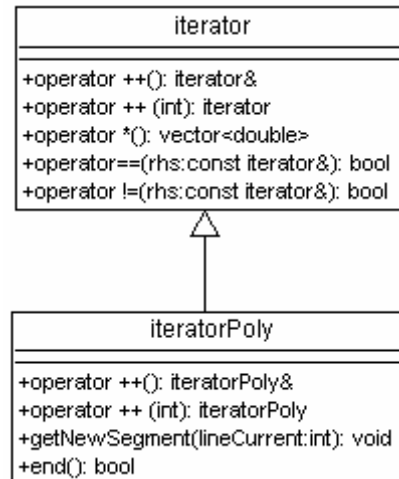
iterator

+operator ++(): iterator&
+operator ++ (int): iterator
+operator *(): vector<double>
+operator==(rhs:const iterator&): bool
+operator !=(rhs:const iterator&): bool

iteratorPoly

+operator ++(): iteratorPoly&
+operator ++ (int): iteratorPoly
+getNewSegment(lineCurrent:int): void
+end(): bool